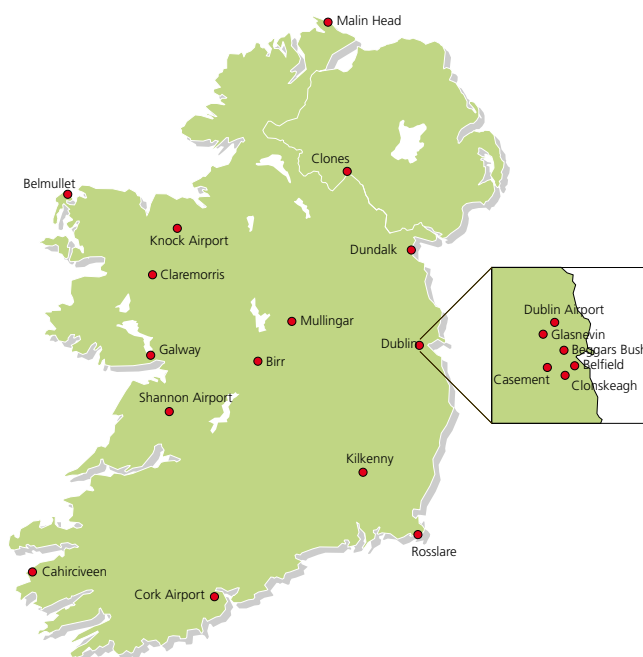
Malin Head
Clones
Belmullet
Knock Airport
Dundalk
Claremorris
Mullingar
Dublin
Galway
Birr
Shannon Airport
Kilkenny
Rosslare
Cahirciveen
Cork Airport
Dublin Airport
Glasnevin
Beggars Bush
Belfield
Casement
Clonskeagh